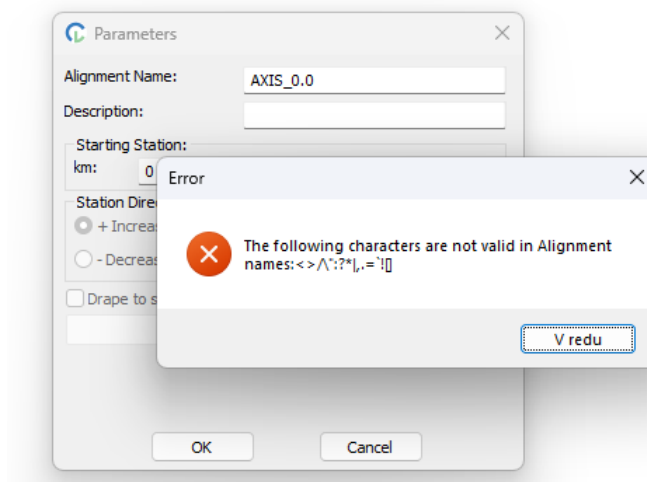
Parameters

Alignment Name: AXIS_0.0

Description:

Starting Station:

km: 0

Station Direc

+ Increas

- Decreas

Drape to s

OK

Cancel

Error

The following characters are not valid in Alignment names:<>/\":?*|,.=`![]

V redu